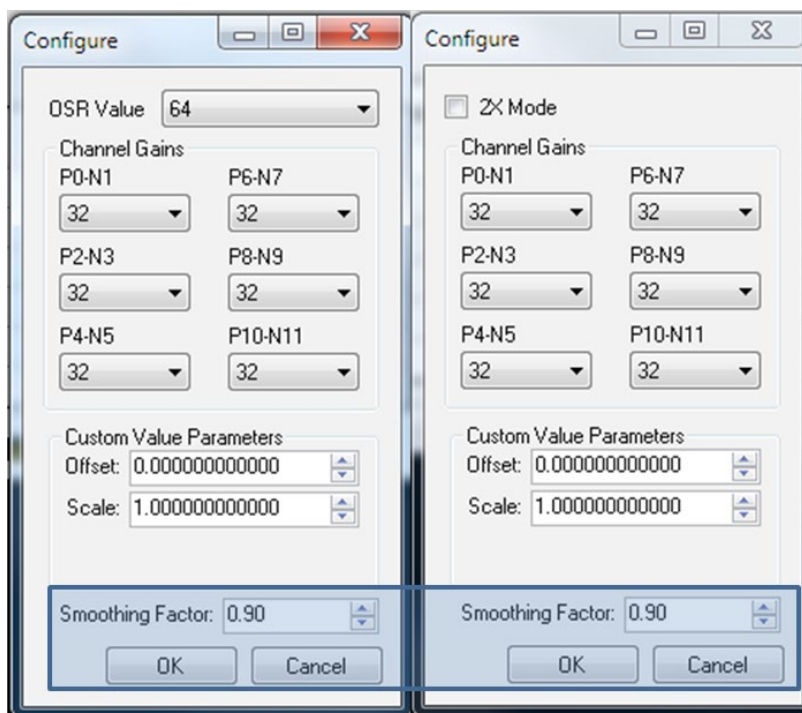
Configure

OSR Value 64

Channel Gains

P0-N1
32

P6-N7
32

P2-N3
32

P8-N9
32

P4-N5
32

P10-N11
32

Custom Value Parameters

Offset: 0.000000000000

Scale: 1.000000000000

Smoothing Factor: 0.90

OK

Cancel

Configure

2X Mode

Channel Gains

P0-N1
32

P6-N7
32

P2-N3
32

P8-N9
32

P4-N5
32

P10-N11
32

Custom Value Parameters

Offset: 0.000000000000

Scale: 1.000000000000

Smoothing Factor: 0.90

OK

Cancel